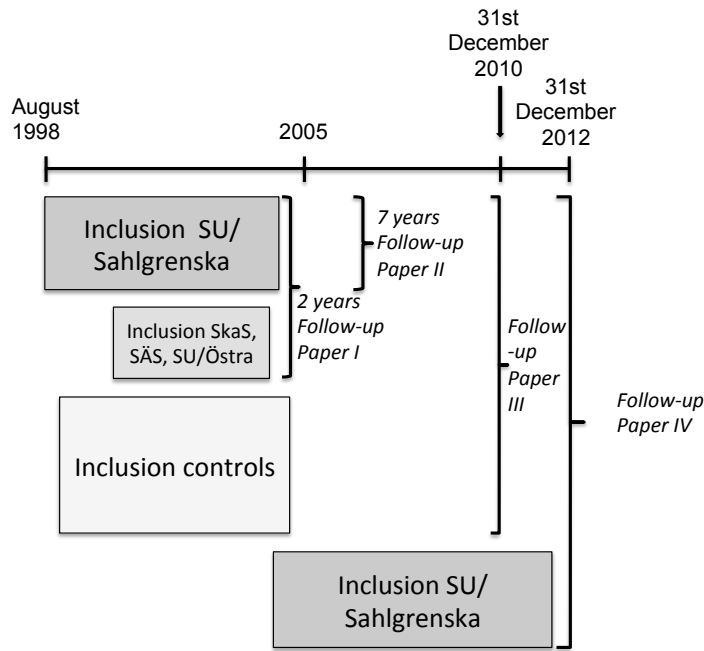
August 1998

2005

31st December 2010

31st December 2012

Inclusion SU/ Sahlgrenska

7 years Follow-up Paper II

2 years Follow-up Paper I

Inclusion SkaS, SÄS, SU/Östra

Follow -up Paper III

Follow-up Paper IV

Inclusion controls

Inclusion SU/ Sahlgrenska